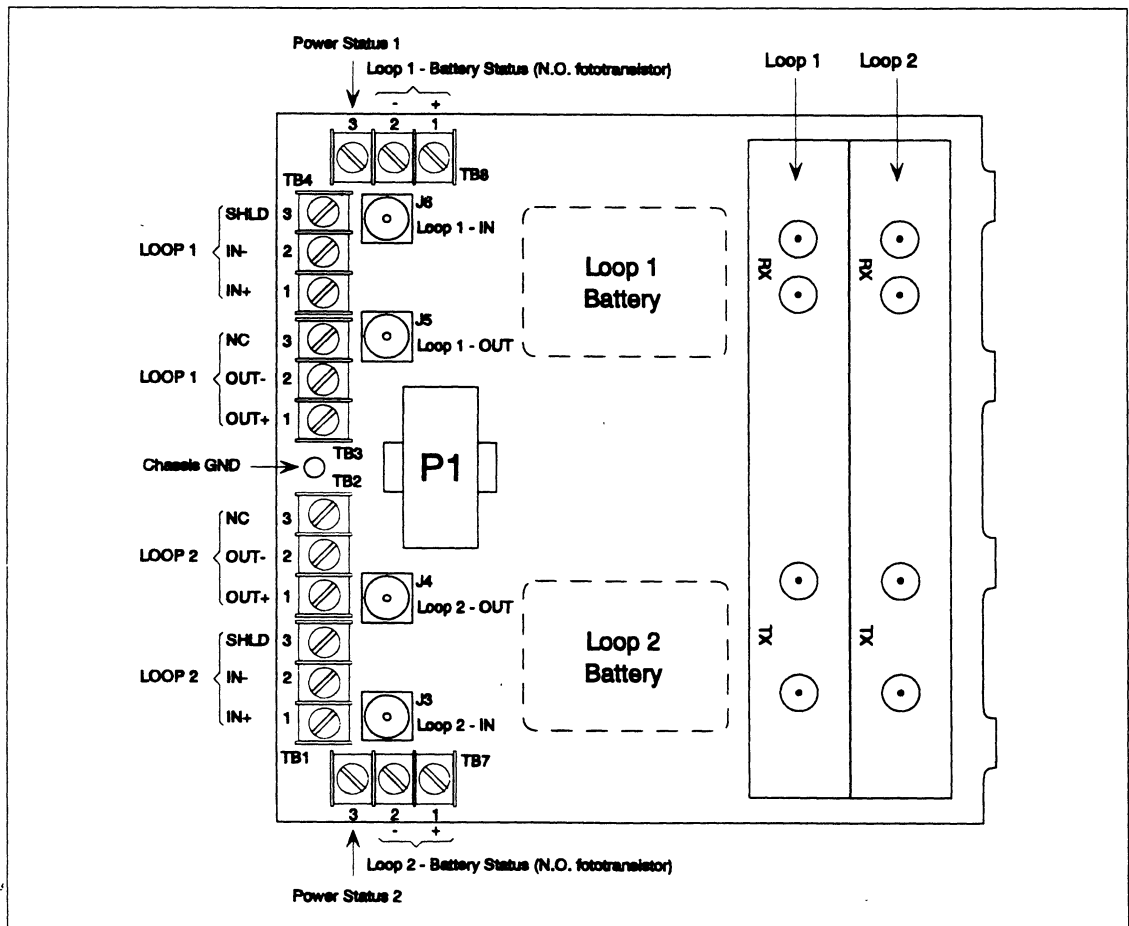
Power Status 1

Loop 1 - Battery Status (N.O. fototransistor)

- +

3 2 1

TB8

Loop 1

Loop 2

TB4

SHLD 3

IN- 2

IN+ 1

LOOP 1

J6
Loop 1 - IN

Loop 1
Battery

RX

RX

NC 3

OUT- 2

OUT+ 1

LOOP 1

J5
Loop 1 - OUT

Chassis GND

TB3

TB2

P1

NC 3

OUT- 2

OUT+ 1

LOOP 2

J4
Loop 2 - OUT

SHLD 3

IN- 2

IN+ 1

LOOP 2

J3
Loop 2 - IN

Loop 2
Battery

TX

TX

TB1

TB7

3 2 1

- +

Loop 2 - Battery Status (N.O. fototransistor)

Power Status 2